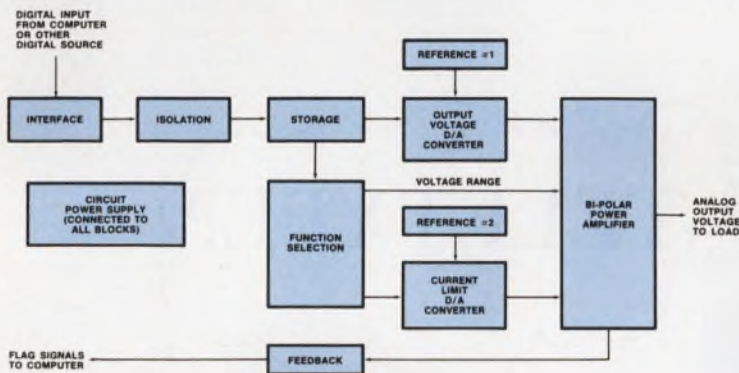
DIGITAL INPUT FROM COMPUTER OR OTHER DIGITAL SOURCE

INTERFACE

ISOLATION

STORAGE

REFERENCE =1

OUTPUT VOLTAGE D/A CONVERTER

CIRCUIT POWER SUPPLY (CONNECTED TO ALL BLOCKS)

VOLTAGE RANGE

FUNCTION SELECTION

REFERENCE =2

CURRENT LIMIT D/A CONVERTER

BI-POLAR POWER AMPLIFIER

ANALOG OUTPUT VOLTAGE TO LOAD

FLAG SIGNALS TO COMPUTER

FEEDBACK